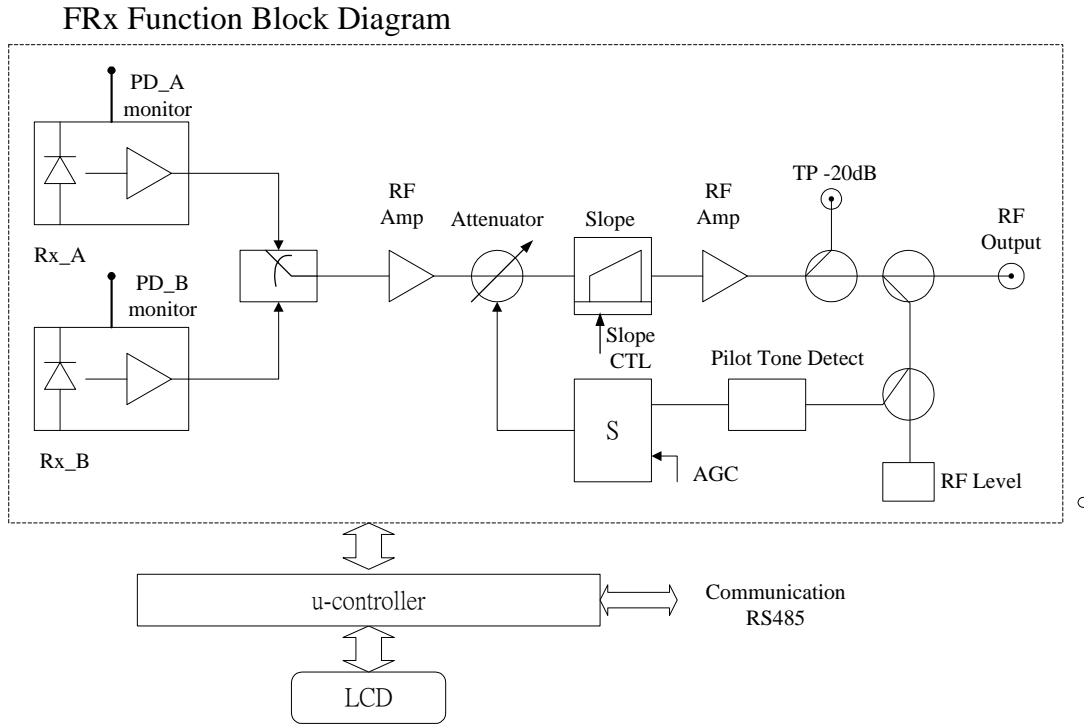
FRx Function Block Diagram

PD_A monitor

Rx_A

PD_B monitor

Rx_B

RF Amp

Attenuator

Slope

RF Amp

TP -20dB

RF Output

Slope CTL

Pilot Tone Detect

S

AGC

RF Level

u-controller

Communication RS485

LCD